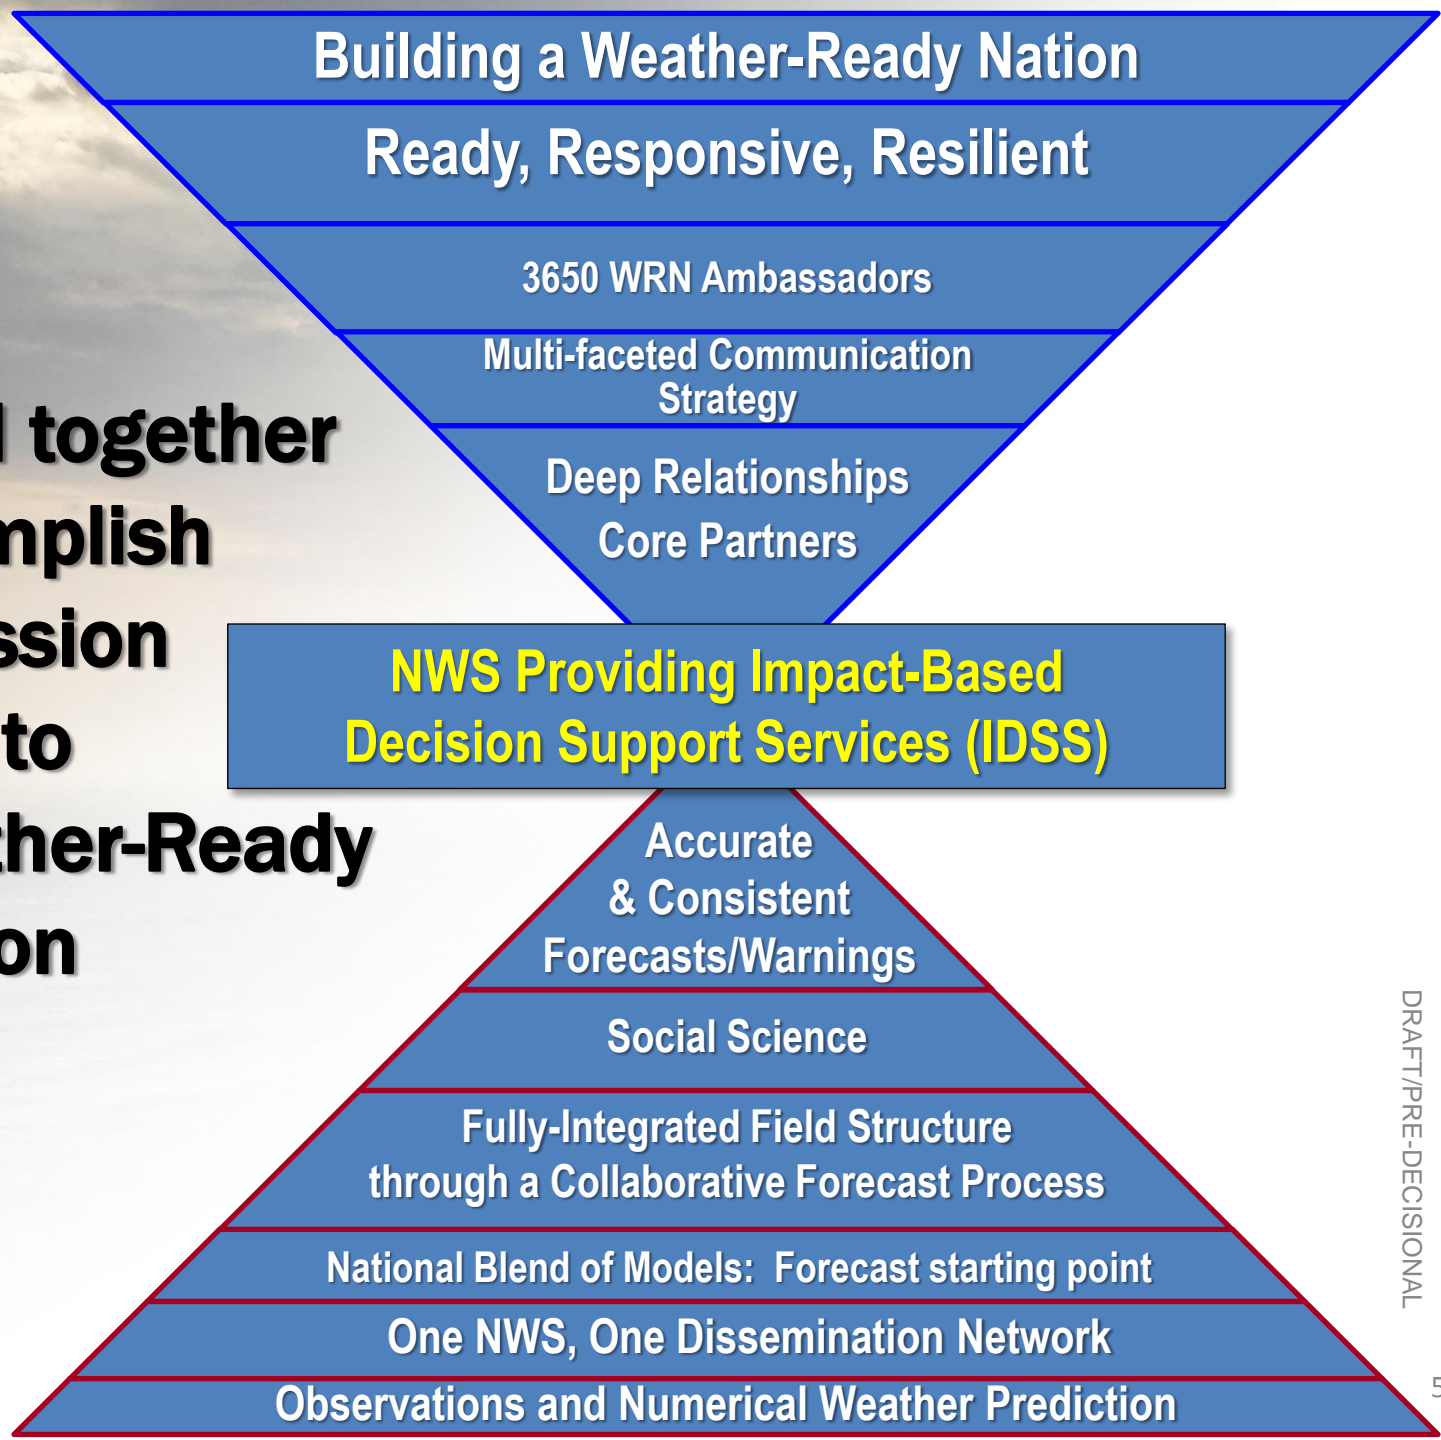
Building a Weather-Ready Nation

Ready, Responsive, Resilient

3650 WRN Ambassadors

Multi-faceted Communication Strategy

Deep Relationships
Core Partners

NWS Providing Impact-Based Decision Support Services (IDSS)

Accurate & Consistent Forecasts/Warnings

Social Science

Fully-Integrated Field Structure through a Collaborative Forecast Process

National Blend of Models: Forecast starting point

One NWS, One Dissemination Network

Observations and Numerical Weather Prediction

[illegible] together
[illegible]nplish
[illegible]ssion
to
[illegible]her-Ready
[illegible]on

DRAFT/PRE-DECISIONAL

5